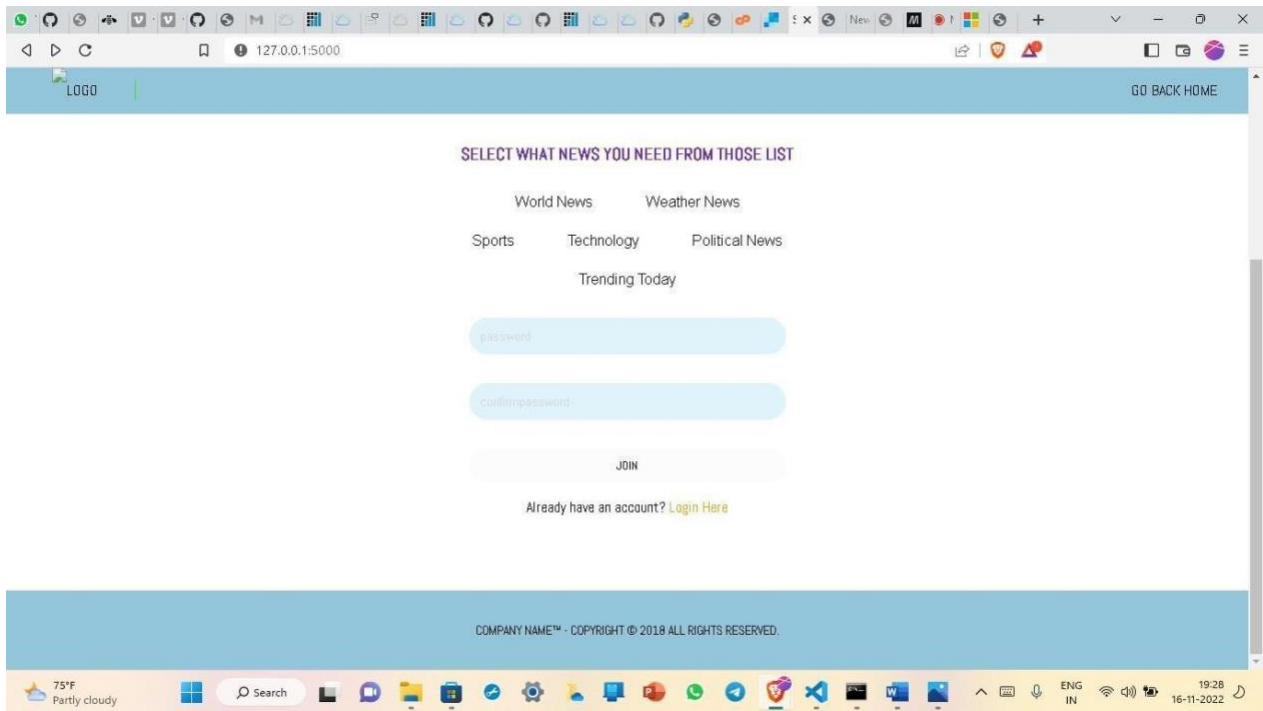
127.0.0.1:5000

LOGO

GO BACK HOME

SELECT WHAT NEWS YOU NEED FROM THOSE LIST

World News Weather News

Sports Technology Political News

Trending Today

password

confirmpassword

JOIN

Already have an account? Login Here

COMPANY NAME™ - COPYRIGHT © 2018 ALL RIGHTS RESERVED.

75°F
Partly cloudy

Search

ENG
IN

19:28
16-11-2022